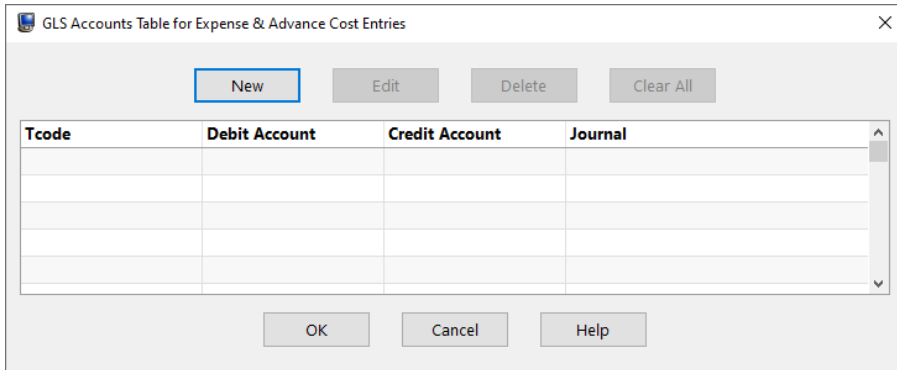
GLS Accounts Table for Expense & Advance Cost Entries

New Edit Delete Clear All

| Tcode | Debit Account | Credit Account | Journal |
|---|---|---|---|
| | | | |
| | | | |
| | | | |
| | | | |
| | | | |

OK Cancel Help